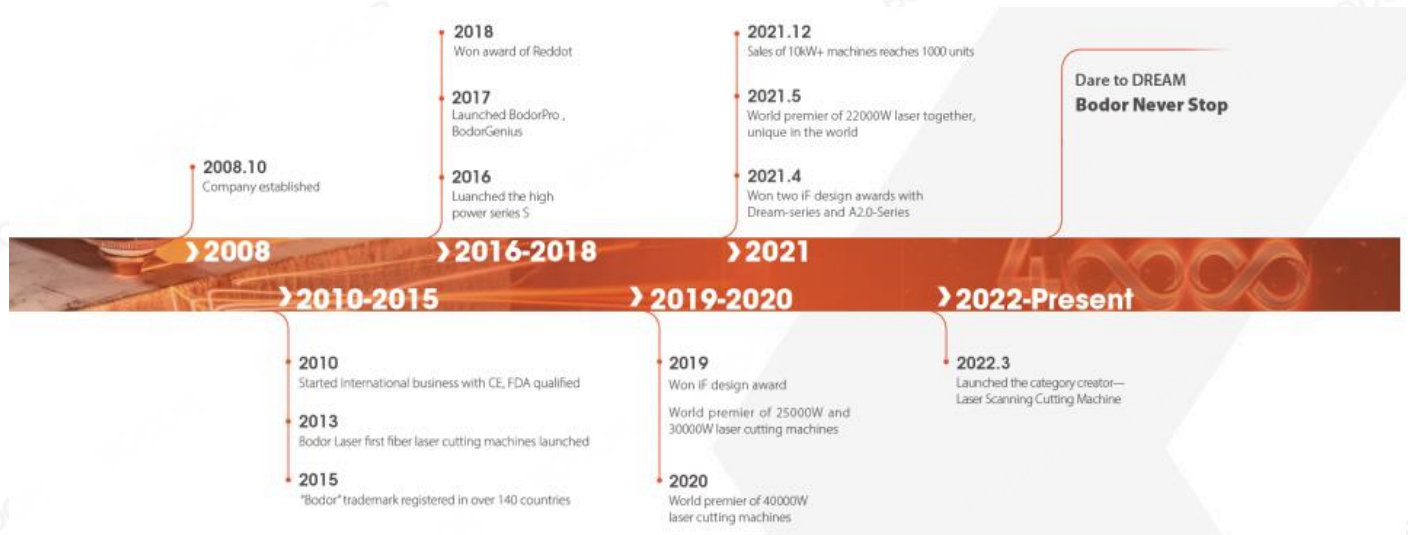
2008.10
Company established

2018
Won award of Reddot

2017
Launched BodorPro , BodorGenius

2016
Luanched the high power series S

2021.12
Sales of 10kW+ machines reaches 1000 units

2021.5
World premier of 22000W laser together, unique in the world

2021.4
Won two iF design awards with Dream-series and A2.0-Series

Dare to DREAM
Bodor Never Stop

2008

2016-2018

2021

2010-2015

2019-2020

2022-Present

2010
Started international business with CE, FDA qualified

2013
Bodor Laser first fiber laser cutting machines launched

2015
"Bodor" trademark registered in over 140 countries

2019
Won iF design award

World premier of 25000W and 30000W laser cutting machines

2020
World premier of 40000W laser cutting machines

2022.3
Launched the category creator—Laser Scanning Cutting Machine